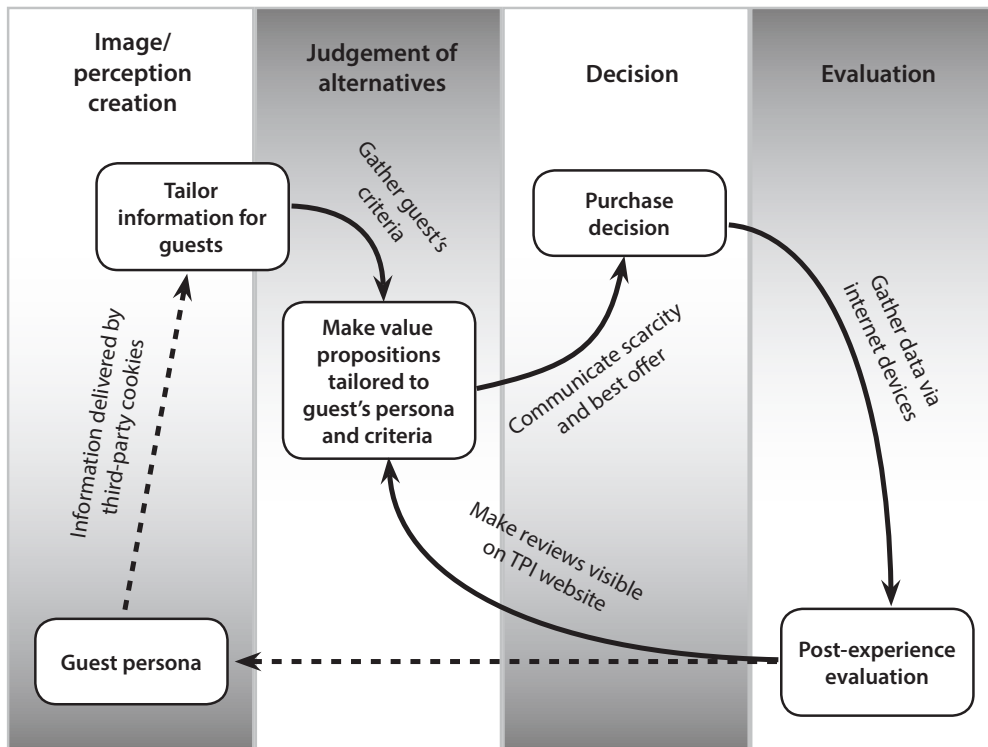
Image/ perception creation

Judgement of alternatives

Decision

Evaluation

Tailor information for guests

Gather guest's criteria

Purchase decision

Make value propositions tailored to guest's persona and criteria

Communicate scarcity and best offer

Gather data via internet devices

Information delivered by third-party cookies

Make reviews visible on TPI website

Guest persona

Post-experience evaluation